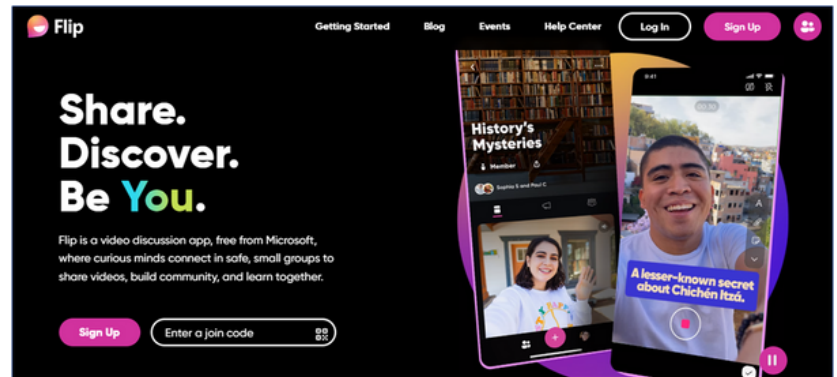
Flip

Getting Started Blog Events Help Center Log In Sign Up

Share.
Discover.
Be You.

Flip is a video discussion app, free from Microsoft, where curious minds connect in safe, small groups to share videos, build community, and learn together.

Sign Up

Enter a join code

History's Mysteries

Member

Sophia S and Paul C

9:41

A lesser-known secret about Chichén Itzá.